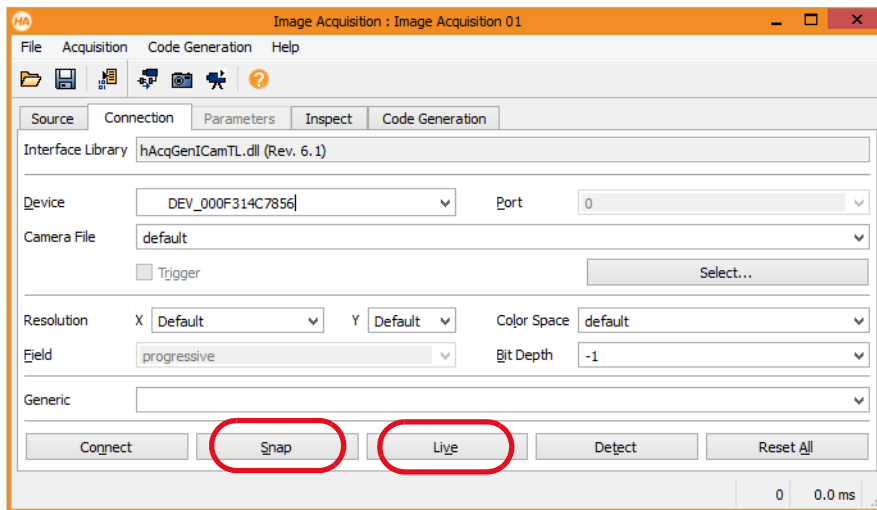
HA Image Acquisition : Image Acquisition 01

File Acquisition Code Generation Help

Source Connection Parameters Inspect Code Generation

Interface Library hAcqGenICamTL.dll (Rev. 6.1)

Device DEV_000F314C7856

Port 0

Camera File default

Trigger

Select...

Resolution X Default Y Default

Color Space default

Field progressive

Bit Depth -1

Generic

Connect Snap Live Detect Reset All

0 0.0 ms